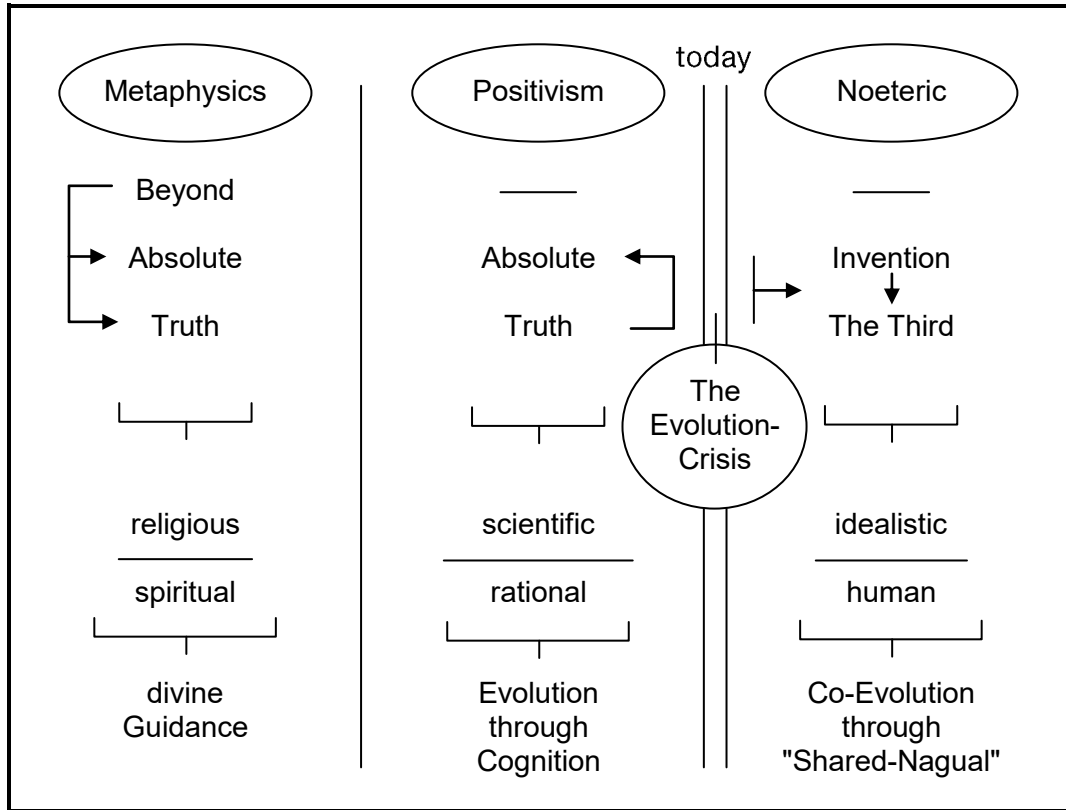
today

Metaphysics

Beyond

Absolute

Truth

religious

spiritual

divine Guidance

Positivism

Absolute

Truth

scientific

rational

Evolution through Cognition

The Evolution-Crisis

Noeteric

Invention

The Third

idealistic

human

Co-Evolution through "Shared-Nagual"